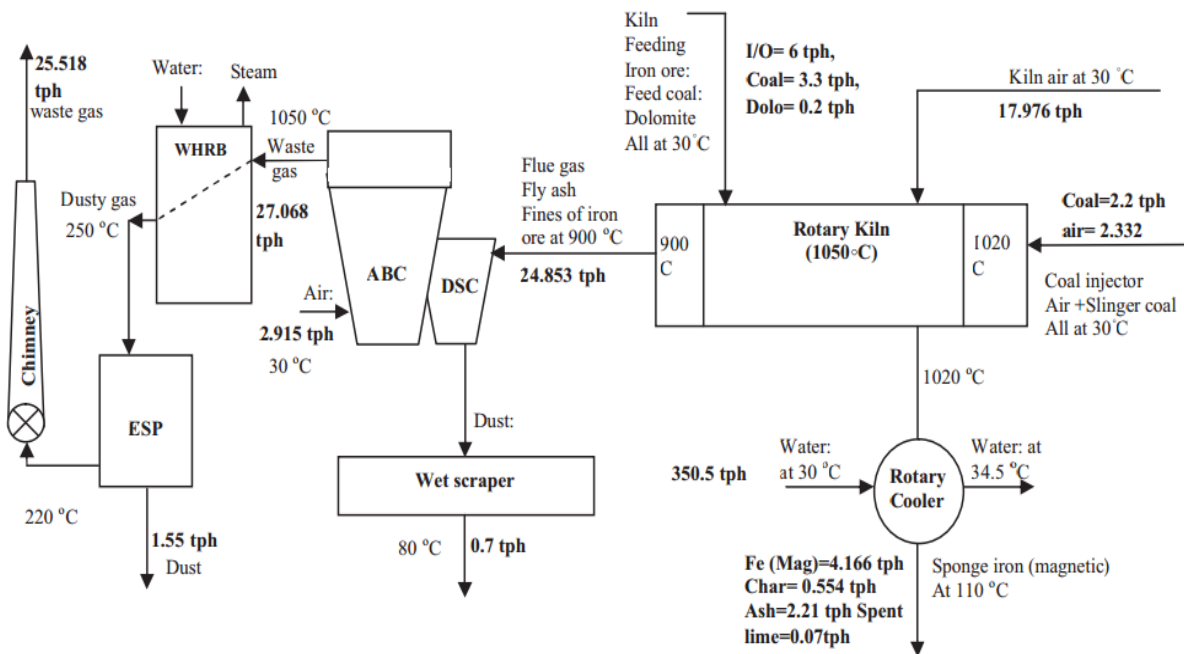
25.518 tph
waste gas

Water:
Steam

WHRB

1050 °C
Waste gas

Dusty gas
250 °C

27.068 tph

Chimney

ESP

220 °C

1.55 tph
Dust

ABC

DSC

Air:
2.915 tph
30 °C

Dust:

Wet scraper

80 °C
0.7 tph

Kiln
Feeding
Iron ore:
Feed coal:
Dolomite
All at 30°C

I/O= 6 tph,
Coal= 3.3 tph,
Dolo= 0.2 tph

Kiln air at 30 °C
17.976 tph

Flue gas
Fly ash
Fines of iron ore at 900 °C

24.853 tph

900 C

Rotary Kiln
(1050◦C)

1020 C

Coal=2.2 tph
air= 2.332

Coal injector
Air +Slinger coal
All at 30°C

1020 °C

350.5 tph

Water:
at 30 °C

Rotary Cooler

Water: at
34.5 °C

Fe (Mag)=4.166 tph
Char= 0.554 tph
Ash=2.21 tph Spent lime=0.07tph

Sponge iron (magnetic)
At 110 °C